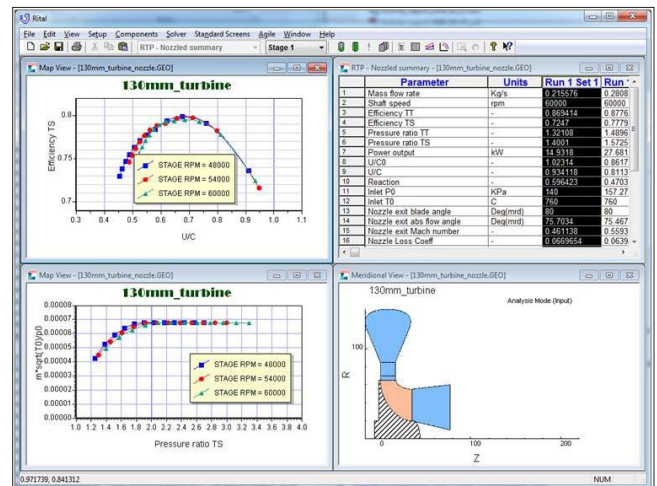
Rital

File Edit View Setup Components Solver Standard Screens Agile Window Help

RTP - Nozzled summary    Stage 1

Map View - [130mm_turbine_nozzle.GEO]

130mm_turbine

Efficiency TS

0.8
0.75
0.7

STAGE RPM = 48000
STAGE RPM = 54000
STAGE RPM = 60000

0.3 0.4 0.5 0.6 0.7 0.8 0.9 1 1.1

U/C

RTP - Nozzled summary - [130mm_turbine_nozzle.GEO]

| | Parameter | Units | Run 1 Set 1 | Run 1 |
|---|---|---|---|---|
| 1 | Mass flow rate | Kg/s | 0.215576 | 0.2808 |
| 2 | Shaft speed | rpm | 60000 | 60000 |
| 3 | Efficiency TT | - | 0.869414 | 0.8776 |
| 4 | Efficiency TS | - | 0.7247 | 0.7779 |
| 5 | Pressure ratio TT | - | 1.32108 | 1.4896 |
| 6 | Pressure ratio TS | - | 1.4001 | 1.5725 |
| 7 | Power output | kW | 14.9318 | 27.681 |
| 8 | U/C0 | - | 1.02314 | 0.8617 |
| 9 | U/C | - | 0.934118 | 0.8113 |
| 10 | Reaction | - | 0.596423 | 0.4703 |
| 11 | Inlet P0 | KPa | 140 | 157.27 |
| 12 | Inlet T0 | C | 760 | 760 |
| 13 | Nozzle exit blade angle | Deg(mrd) | 80 | 80 |
| 14 | Nozzle exit abs flow angle | Deg(mrd) | 75.7034 | 75.467 |
| 15 | Nozzle exit Mach number | - | 0.461138 | 0.5593 |
| 16 | Nozzle Loss Coeff | - | 0.0669654 | 0.0639 |

Map View - [130mm_turbine_nozzle.GEO]

130mm_turbine

m*sqrt(T0)/p0

0.00008
0.00007
0.00006
0.00005
0.00004
0.00003
0.00002
0.00001
0.00000

STAGE RPM = 48000
STAGE RPM = 54000
STAGE RPM = 60000

1.0 1.2 1.4 1.6 1.8 2.0 2.2 2.4 2.6 2.8 3.0 3.2 3.4 3.6 3.8 4.0

Pressure ratio TS

Meridional View - [130mm_turbine_nozzle.GEO]

130mm_turbine

Analysis Mode (Input)

100

R

0 100 200

Z

0.971739, 0.841312

NUM